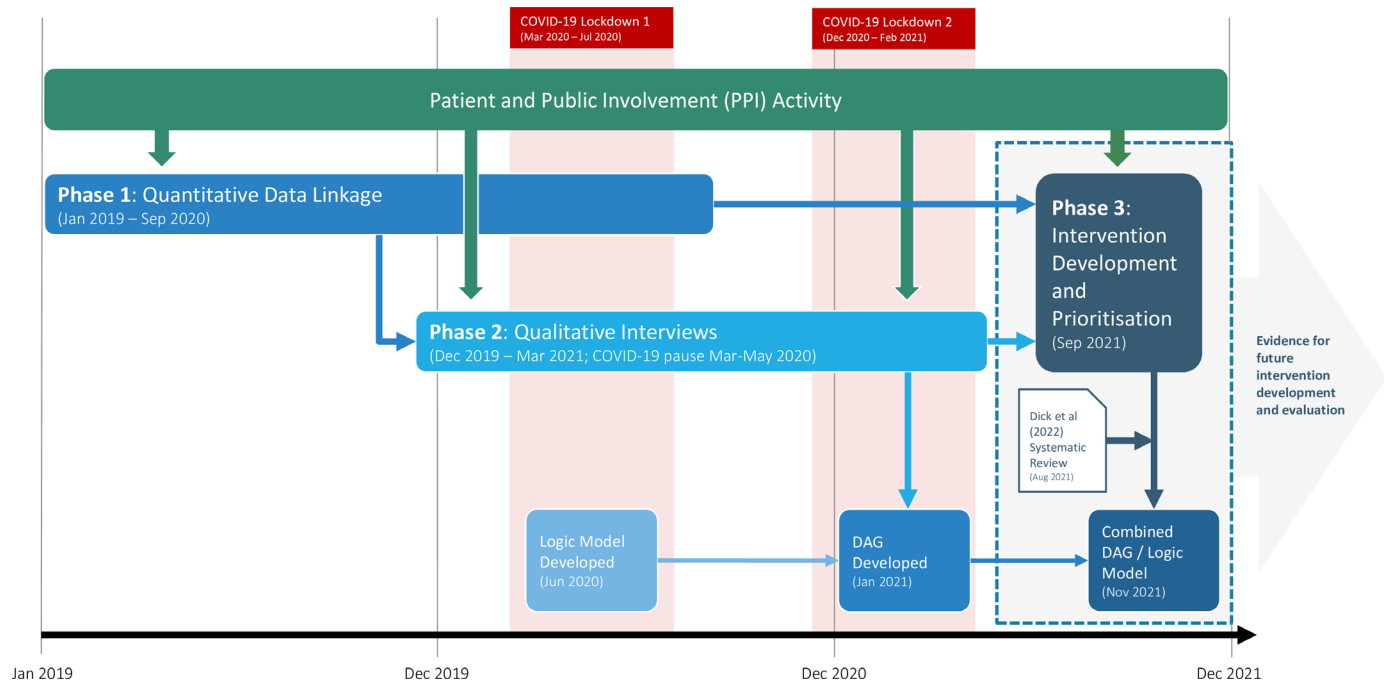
COVID-19 Lockdown 1
(Mar 2020 – Jul 2020)

COVID-19 Lockdown 2
(Dec 2020 – Feb 2021)

Patient and Public Involvement (PPI) Activity

Phase 1: Quantitative Data Linkage
(Jan 2019 – Sep 2020)

Phase 3: Intervention Development and Prioritisation
(Sep 2021)

Phase 2: Qualitative Interviews
(Dec 2019 – Mar 2021; COVID-19 pause Mar-May 2020)

Evidence for future intervention development and evaluation

Dick et al (2022) Systematic Review
(Aug 2021)

Logic Model Developed
(Jun 2020)

DAG Developed
(Jan 2021)

Combined DAG / Logic Model
(Nov 2021)

Jan 2019

Dec 2019

Dec 2020

Dec 2021